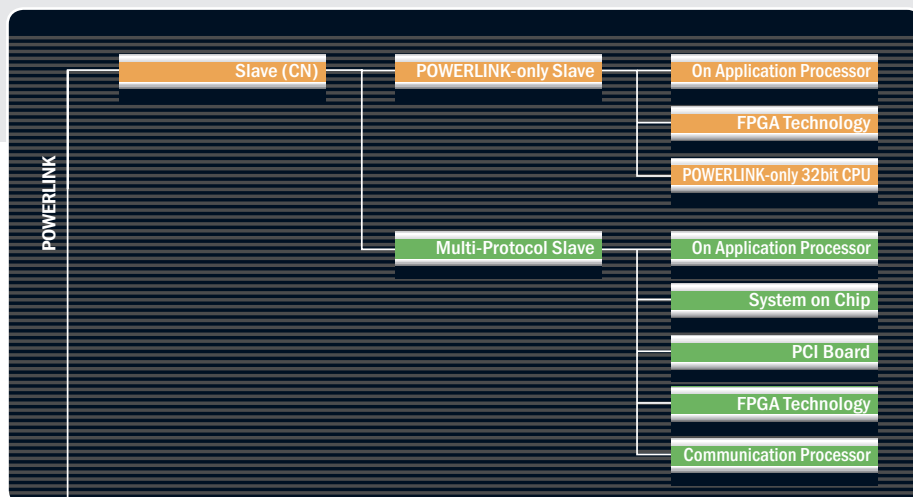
POWERLINK

Slave (CN)

POWERLINK-only Slave

On Application Processor

FPGA Technology

POWERLINK-only 32bit CPU

Multi-Protocol Slave

On Application Processor

System on Chip

PCI Board

FPGA Technology

Communication Processor